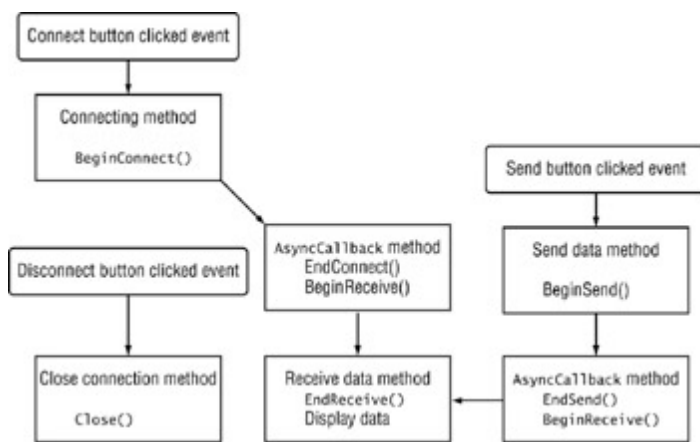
Connect button clicked event

Connecting method
BeginConnect()

Send button clicked event

AsyncCallback method
EndConnect()
BeginReceive()

Send data method
BeginSend()

Disconnect button clicked event

Close connection method
Close()

Receive data method
EndReceive()
Display data

AsyncCallback method
EndSend()
BeginReceive()